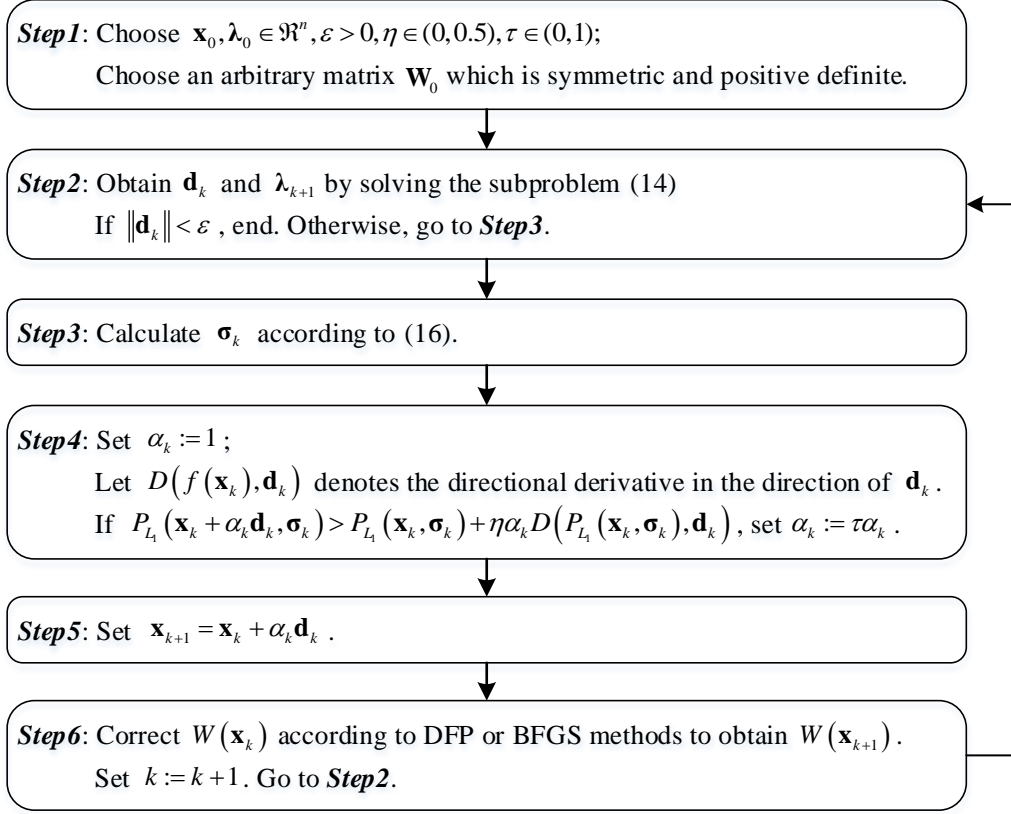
**Step1**: Choose $\mathbf{x}_0, \boldsymbol{\lambda}_0 \in \Re^n, \varepsilon > 0, \eta \in (0, 0.5), \tau \in (0,1)$;
Choose an arbitrary matrix $\mathbf{W}_0$ which is symmetric and positive definite.

**Step2**: Obtain $\mathbf{d}_k$ and $\boldsymbol{\lambda}_{k+1}$ by solving the subproblem (14)
If $\|\mathbf{d}_k\| < \varepsilon$ , end. Otherwise, go to **Step3**.

**Step3**: Calculate $\boldsymbol{\sigma}_k$ according to (16).

**Step4**: Set $\alpha_k := 1$ ;
Let $D\left(f\left(\mathbf{x}_k\right), \mathbf{d}_k\right)$ denotes the directional derivative in the direction of $\mathbf{d}_k$ .
If $P_{L_1}\left(\mathbf{x}_k + \alpha_k \mathbf{d}_k, \boldsymbol{\sigma}_k\right) > P_{L_1}\left(\mathbf{x}_k, \boldsymbol{\sigma}_k\right) + \eta \alpha_k D\left(P_{L_1}\left(\mathbf{x}_k, \boldsymbol{\sigma}_k\right), \mathbf{d}_k\right)$ , set $\alpha_k := \tau \alpha_k$ .

**Step5**: Set $\mathbf{x}_{k+1} = \mathbf{x}_k + \alpha_k \mathbf{d}_k$ .

**Step6**: Correct $W\left(\mathbf{x}_k\right)$ according to DFP or BFGS methods to obtain $W\left(\mathbf{x}_{k+1}\right)$ .
Set $k := k+1$ . Go to **Step2**.